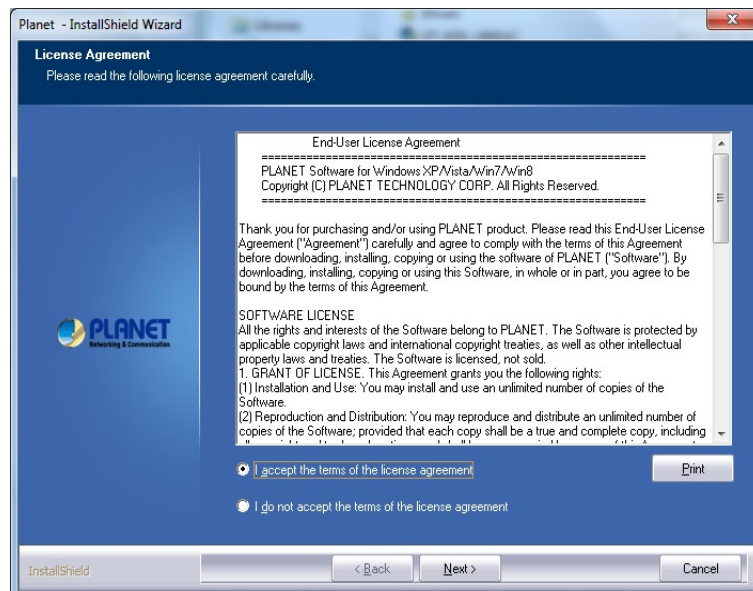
Planet - InstallShield Wizard

License Agreement
Please read the following license agreement carefully.

End-User License Agreement
==============================================================
PLANET Software for Windows XP/Vista/Win7/Win8
Copyright (C) PLANET TECHNOLOGY CORP. All Rights Reserved.
==============================================================

Thank you for purchasing and/or using PLANET product. Please read this End-User License Agreement ("Agreement") carefully and agree to comply with the terms of this Agreement before downloading, installing, copying or using the software of PLANET ("Software"). By downloading, installing, copying or using this Software, in whole or in part, you agree to be bound by the terms of this Agreement.

SOFTWARE LICENSE
All the rights and interests of the Software belong to PLANET. The Software is protected by applicable copyright laws and international copyright treaties, as well as other intellectual property laws and treaties. The Software is licensed, not sold.
1. GRANT OF LICENSE. This Agreement grants you the following rights:
(1) Installation and Use: You may install and use an unlimited number of copies of the Software.
(2) Reproduction and Distribution: You may reproduce and distribute an unlimited number of copies of the Software; provided that each copy shall be a true and complete copy, including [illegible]

PLANET
Networking & Communication

I accept the terms of the license agreement

I do not accept the terms of the license agreement

Print

InstallShield

< Back

Next >

Cancel